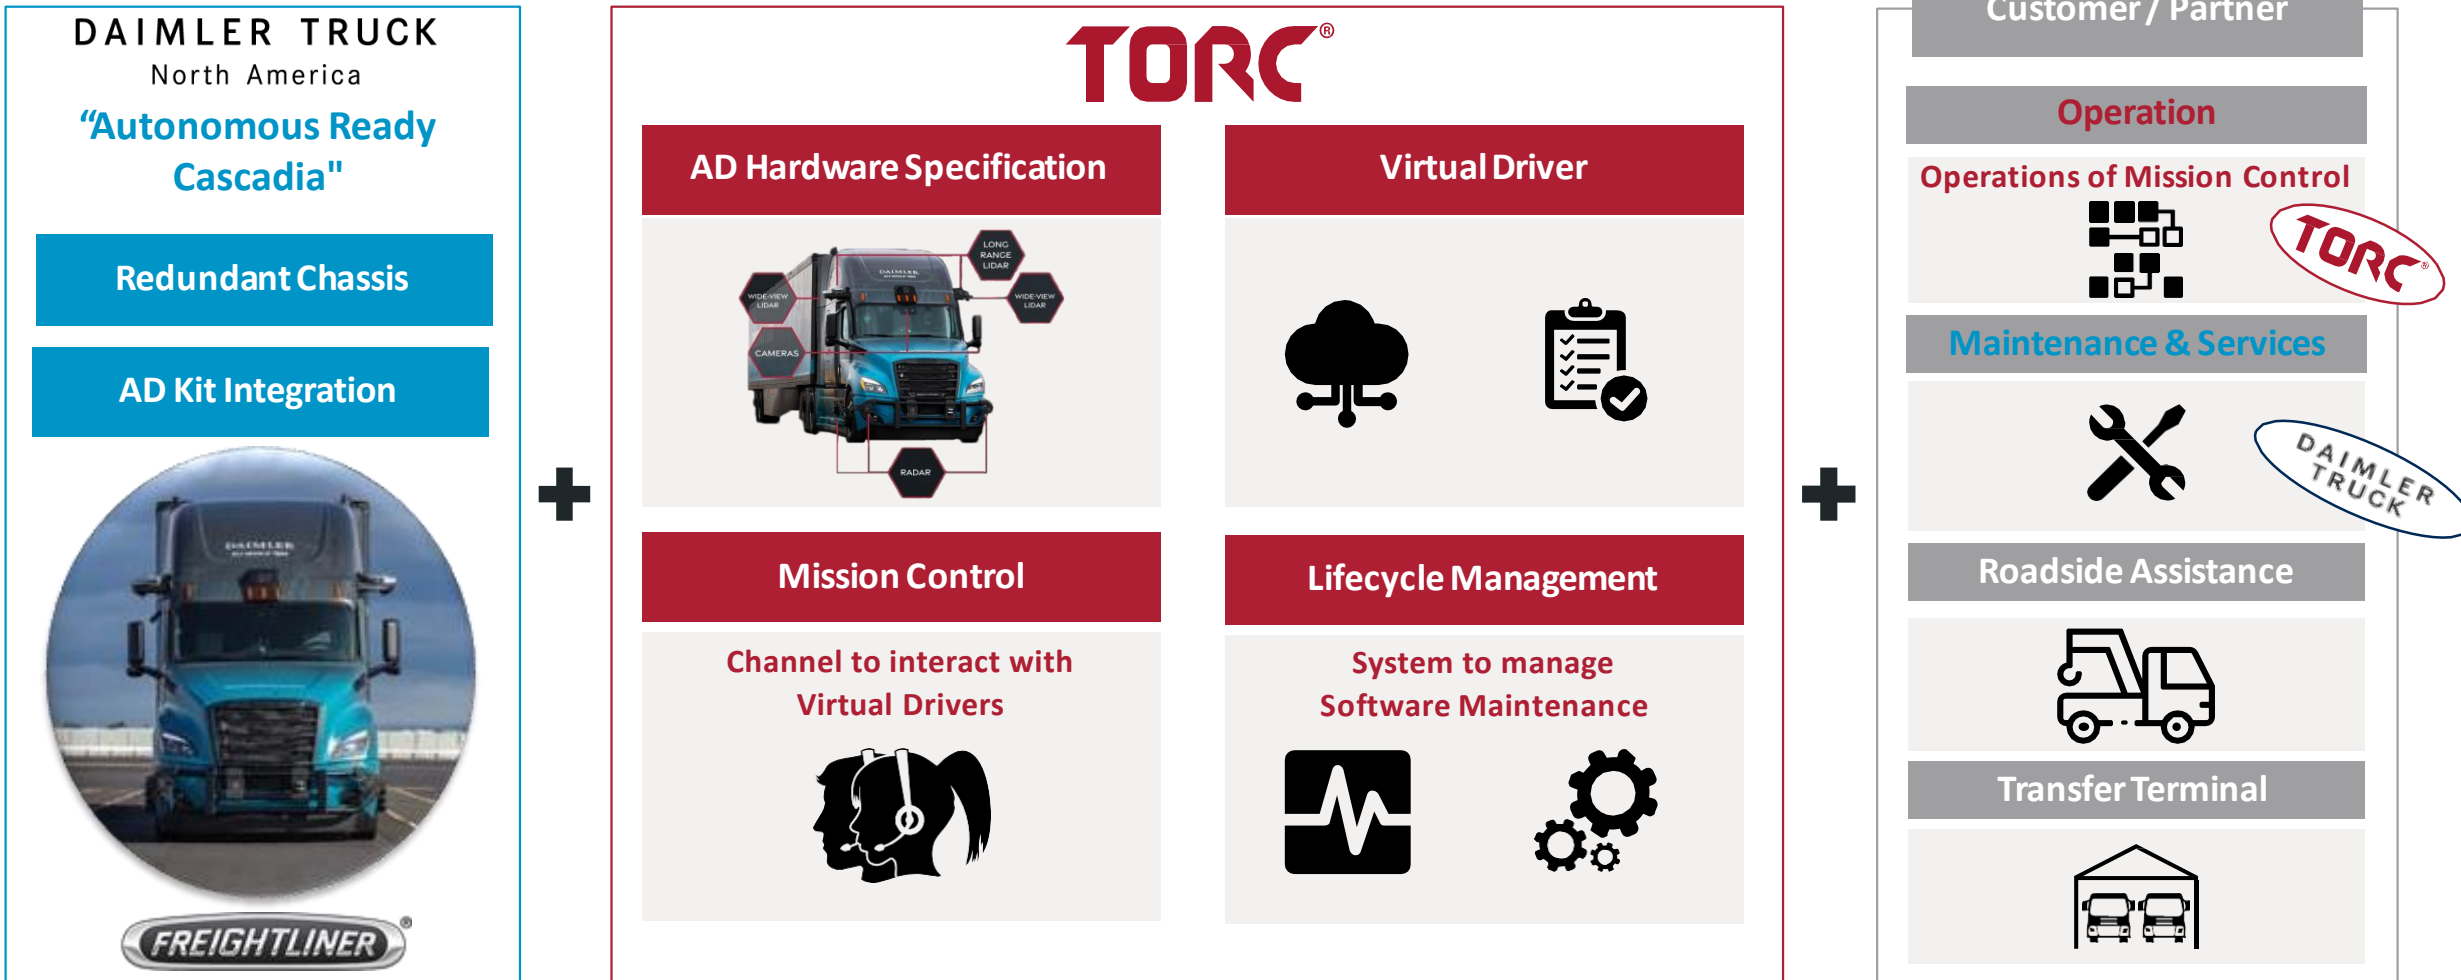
DAIMLER TRUCK
North America

"Autonomous Ready Cascadia"

Redundant Chassis

AD Kit Integration

DAIMLER

FREIGHTLINER®

TORC®

AD Hardware Specification

LONG RANGE LIDAR
WIDE-VIEW LIDAR
WIDE-VIEW LIDAR
CAMERAS
RADAR
DAIMLER

Virtual Driver

Mission Control

Channel to interact with Virtual Drivers

Lifecycle Management

System to manage Software Maintenance

Customer / Partner

Operation

Operations of Mission Control

TORC®

Maintenance & Services

DAIMLER TRUCK

Roadside Assistance

Transfer Terminal